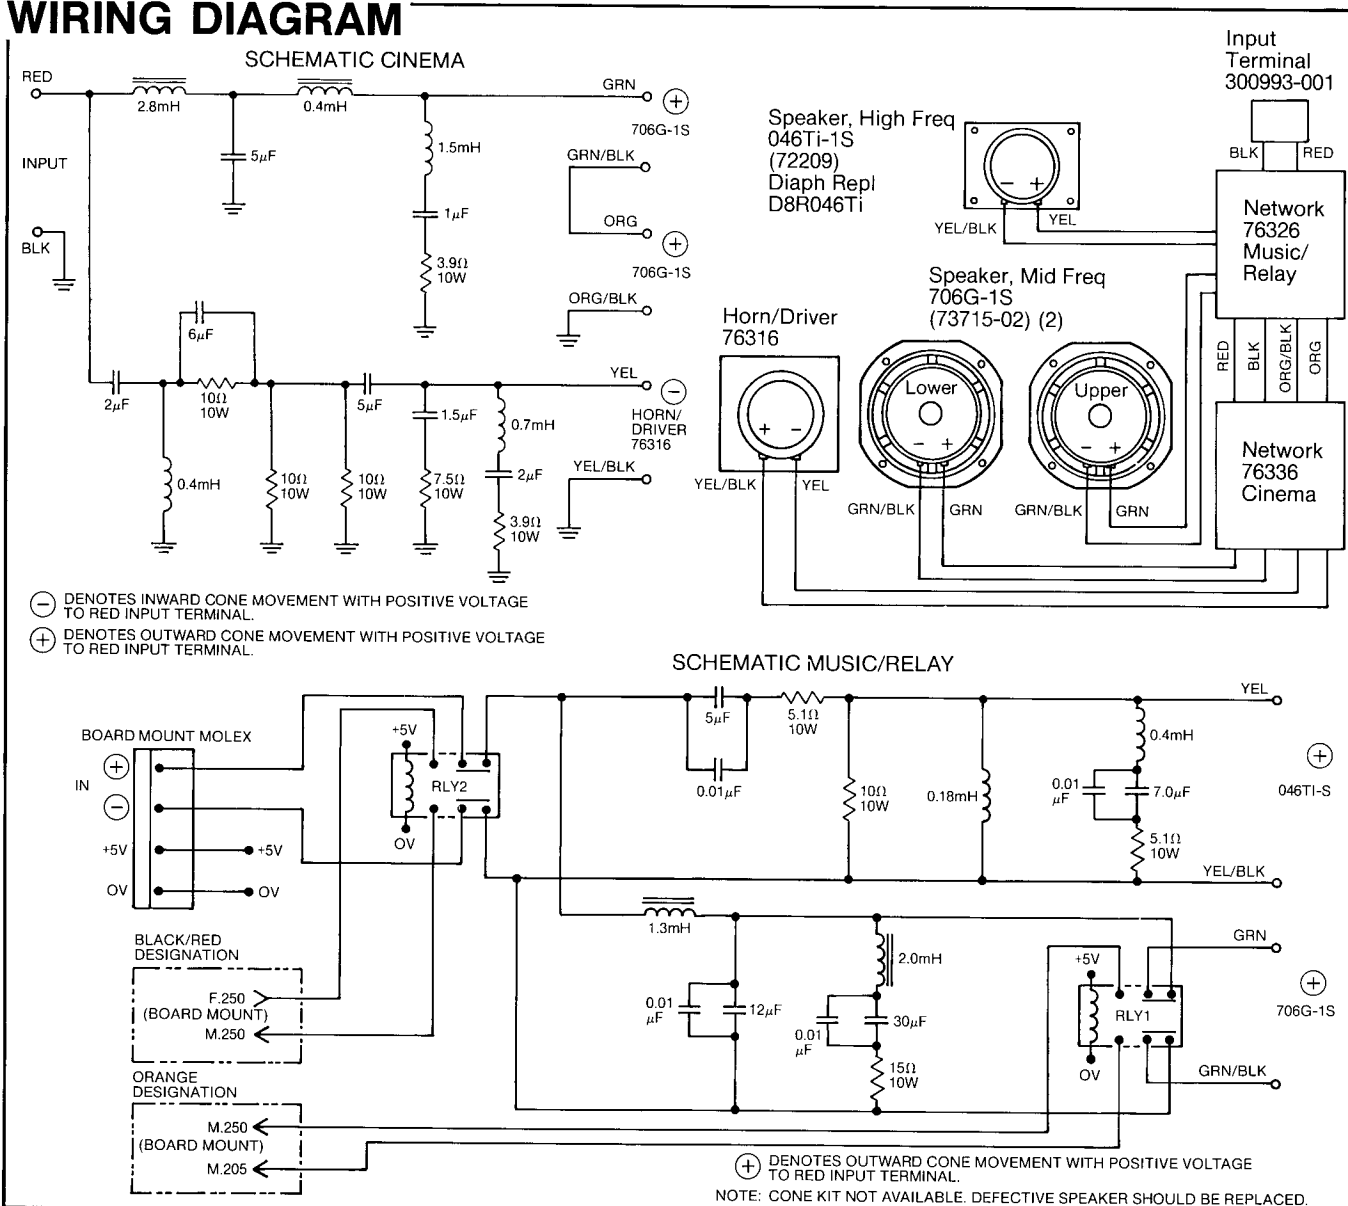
WIRING DIAGRAM

SCHEMATIC CINEMA

RED

INPUT

BLK

2.8mH

0.4mH

$5\mu F$

1.5mH

$1\mu F$

$3.9\Omega$ 10W

GRN

706G-1S

GRN/BLK

ORG

706G-1S

ORG/BLK

$6\mu F$

$2\mu F$

$10\Omega$ 10W

$5\mu F$

$1.5\mu F$

0.7mH

YEL

HORN/ DRIVER 76316

0.4mH

$10\Omega$ 10W

$10\Omega$ 10W

$7.5\Omega$ 10W

$2\mu F$

$3.9\Omega$ 10W

YEL/BLK

DENOTES INWARD CONE MOVEMENT WITH POSITIVE VOLTAGE TO RED INPUT TERMINAL.

DENOTES OUTWARD CONE MOVEMENT WITH POSITIVE VOLTAGE TO RED INPUT TERMINAL.

Input Terminal 300993-001

Speaker, High Freq 046Ti-1S (72209) Diaph Repl D8R046Ti

BLK

RED

YEL/BLK

YEL

Network 76326 Music/ Relay

Speaker, Mid Freq 706G-1S (73715-02) (2)

Horn/Driver 76316

RED

BLK

ORG/BLK

ORG

Lower

Upper

YEL/BLK

YEL

GRN/BLK

GRN

GRN/BLK

GRN

Network 76336 Cinema

SCHEMATIC MUSIC/RELAY

BOARD MOUNT MOLEX

IN

+5V

OV

+5V

OV

+5V

RLY2

OV

$5\mu F$

$0.01\mu F$

$5.1\Omega$ 10W

$10\Omega$ 10W

0.18mH

0.4mH

0.01 $\mu F$

$7.0\mu F$

$5.1\Omega$ 10W

YEL

046TI-S

YEL/BLK

BLACK/RED DESIGNATION

F.250

(BOARD MOUNT)

M.250

ORANGE DESIGNATION

M.250

(BOARD MOUNT)

M.205

1.3mH

0.01 $\mu F$

$12\mu F$

2.0mH

0.01 $\mu F$

$30\mu F$

$15\Omega$ 10W

+5V

RLY1

OV

GRN

706G-1S

GRN/BLK

DENOTES OUTWARD CONE MOVEMENT WITH POSITIVE VOLTAGE TO RED INPUT TERMINAL.

NOTE: CONE KIT NOT AVAILABLE. DEFECTIVE SPEAKER SHOULD BE REPLACED.